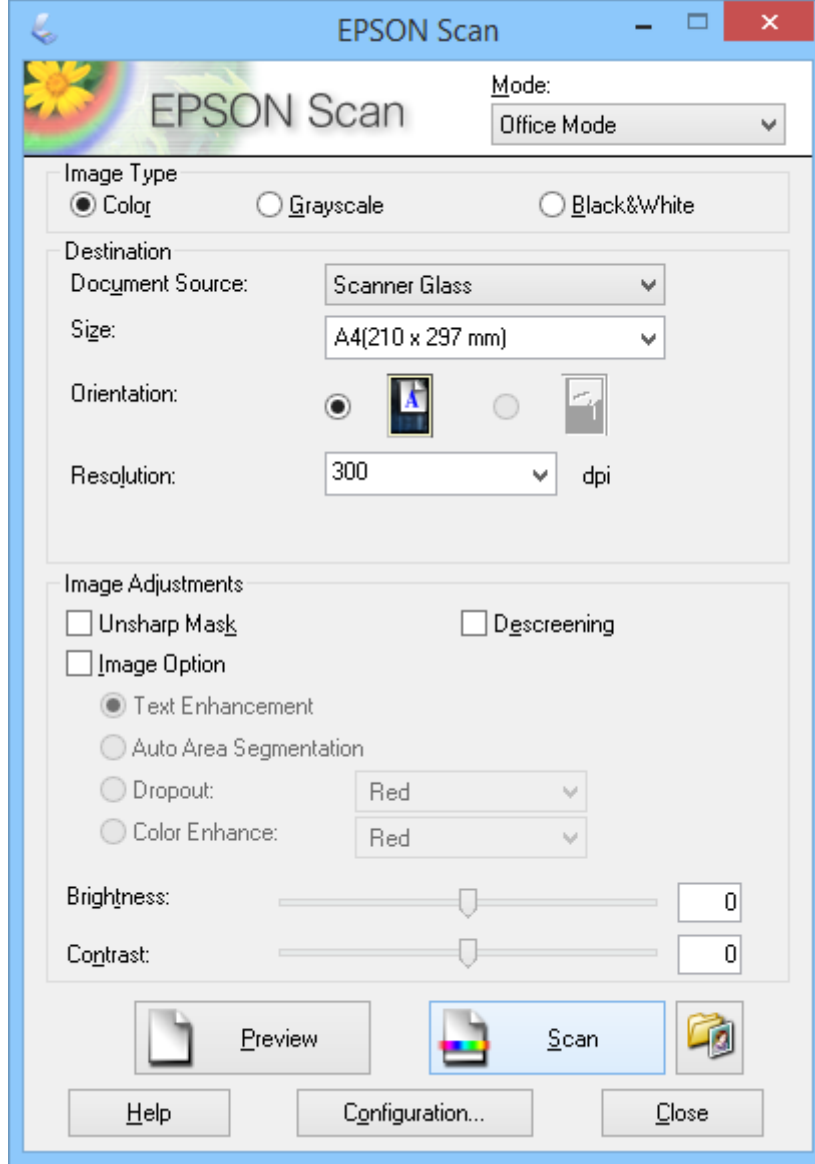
EPSON Scan

EPSON Scan

Mode:
Office Mode

Image Type
Color
Grayscale
Black&White

Destination
Document Source:
Scanner Glass
Size:
A4(210 x 297 mm)
Orientation:
Resolution:
300
dpi

Image Adjustments
Unsharp Mask
Descreening
Image Option
Text Enhancement
Auto Area Segmentation
Dropout:
Red
Color Enhance:
Red
Brightness:
0
Contrast:
0

Preview
Scan

Help
Configuration...
Close